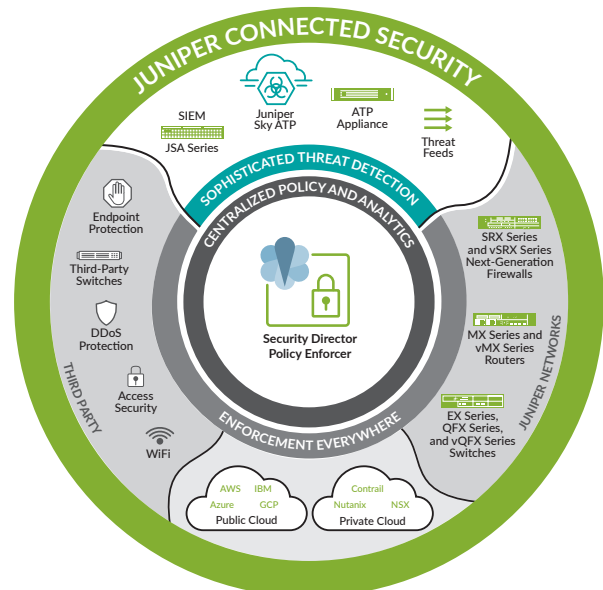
JUNIPER CONNECTED SECURITY

SIEM
JSA Series

Juniper
Sky ATP

ATP
Appliance

Threat
Feeds

SOPHISTICATED THREAT DETECTION

CENTRALIZED POLICY AND ANALYTICS

Endpoint
Protection

Third-Party
Switches

DDoS
Protection

Access
Security

WiFi

THIRD PARTY

Security Director
Policy Enforcer

SRX Series
and vSRX Series
Next-Generation
Firewalls

MX Series and
vMX Series
Routers

EX Series,
QFX Series,
and vQFX Series
Switches

JUNIPER NETWORKS

ENFORCEMENT EVERYWHERE

AWS IBM
Azure GCP
Public Cloud

Contrail
Nutanix NSX
Private Cloud